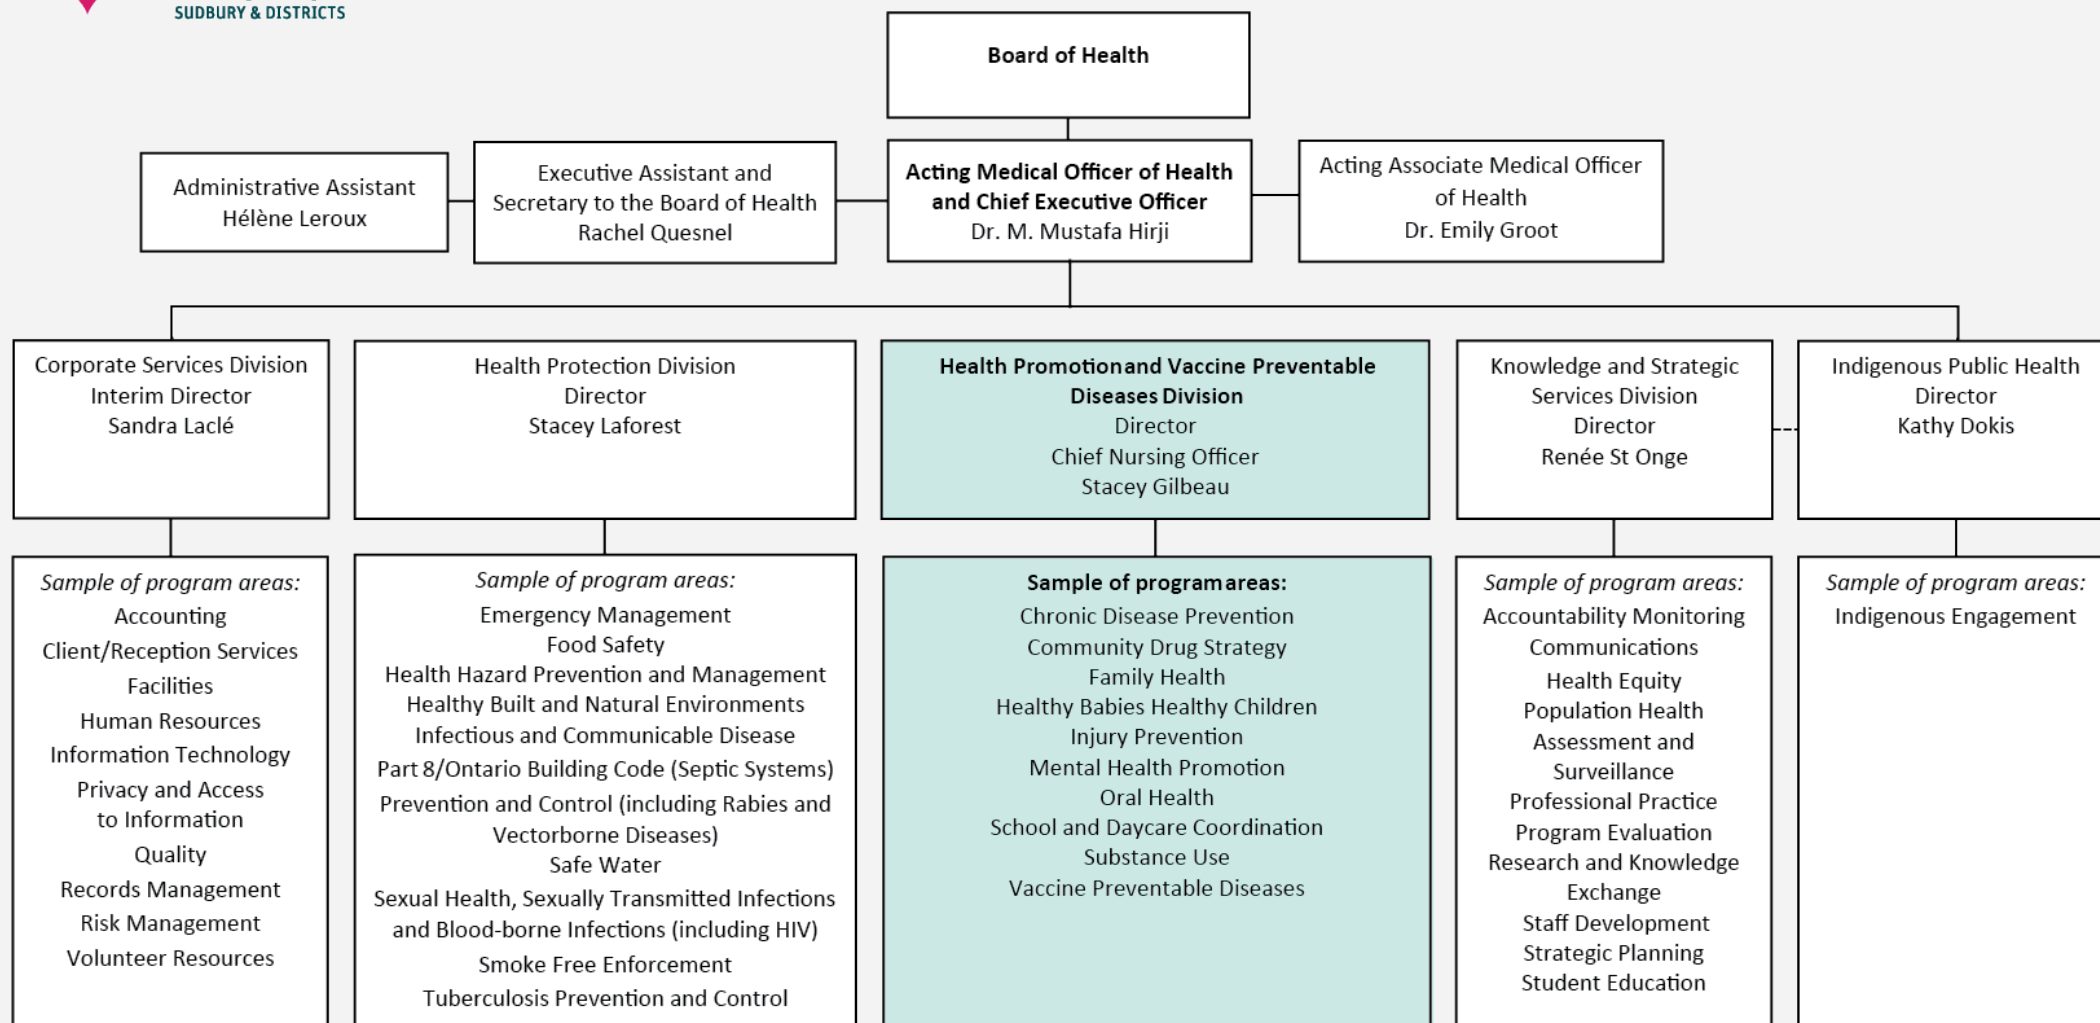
SUDBURY & DISTRICTS

Board of Health

Administrative Assistant
Hélène Leroux

Executive Assistant and Secretary to the Board of Health
Rachel Quesnel

Acting Medical Officer of Health and Chief Executive Officer
Dr. M. Mustafa Hirji

Acting Associate Medical Officer of Health
Dr. Emily Groot

Corporate Services Division
Interim Director
Sandra Laclé

Sample of program areas:
Accounting
Client/Reception Services
Facilities
Human Resources
Information Technology
Privacy and Access to Information
Quality
Records Management
Risk Management
Volunteer Resources

Health Protection Division
Director
Stacey Laforest

Sample of program areas:
Emergency Management
Food Safety
Health Hazard Prevention and Management
Healthy Built and Natural Environments
Infectious and Communicable Disease
Part 8/Ontario Building Code (Septic Systems)
Prevention and Control (including Rabies and Vectorborne Diseases)
Safe Water
Sexual Health, Sexually Transmitted Infections and Blood-borne Infections (including HIV)
Smoke Free Enforcement
Tuberculosis Prevention and Control

Health Promotion and Vaccine Preventable Diseases Division
Director
Chief Nursing Officer
Stacey Gilbeau

Sample of program areas:
Chronic Disease Prevention
Community Drug Strategy
Family Health
Healthy Babies Healthy Children
Injury Prevention
Mental Health Promotion
Oral Health
School and Daycare Coordination
Substance Use
Vaccine Preventable Diseases

Knowledge and Strategic Services Division
Director
Renée St Onge

Sample of program areas:
Accountability Monitoring
Communications
Health Equity
Population Health Assessment and Surveillance
Professional Practice
Program Evaluation
Research and Knowledge Exchange
Staff Development
Strategic Planning
Student Education

Indigenous Public Health
Director
Kathy Dokis

Sample of program areas:
Indigenous Engagement